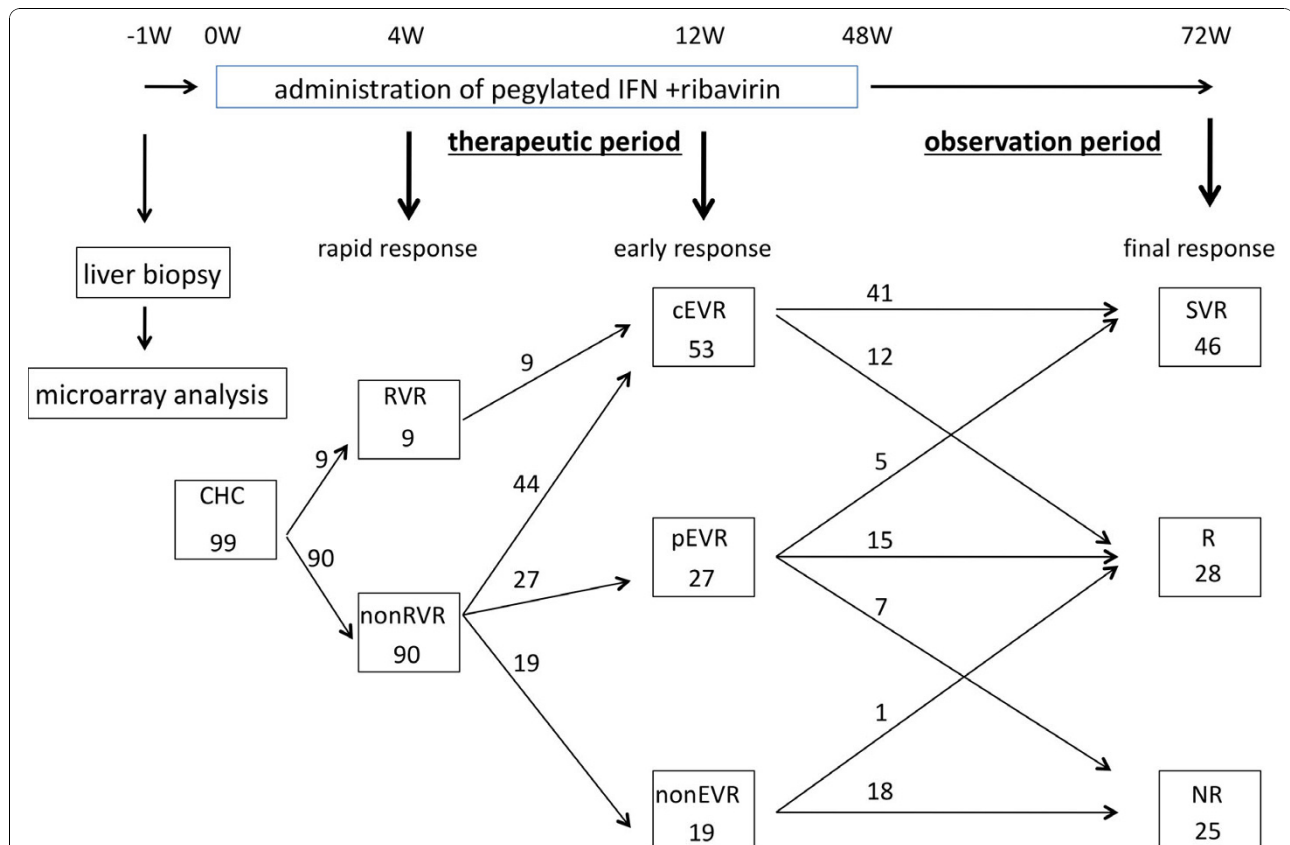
-1W 0W 4W 12W 48W 72W

administration of pegylated IFN +ribavirin

therapeutic period

observation period

rapid response

early response

final response

liver biopsy

microarray analysis

CHC
99

9

90

RVR
9

nonRVR
90

9

44

27

19

cEVR
53

pEVR
27

nonEVR
19

41

12

5

15

7

1

18

SVR
46

R
28

NR
25